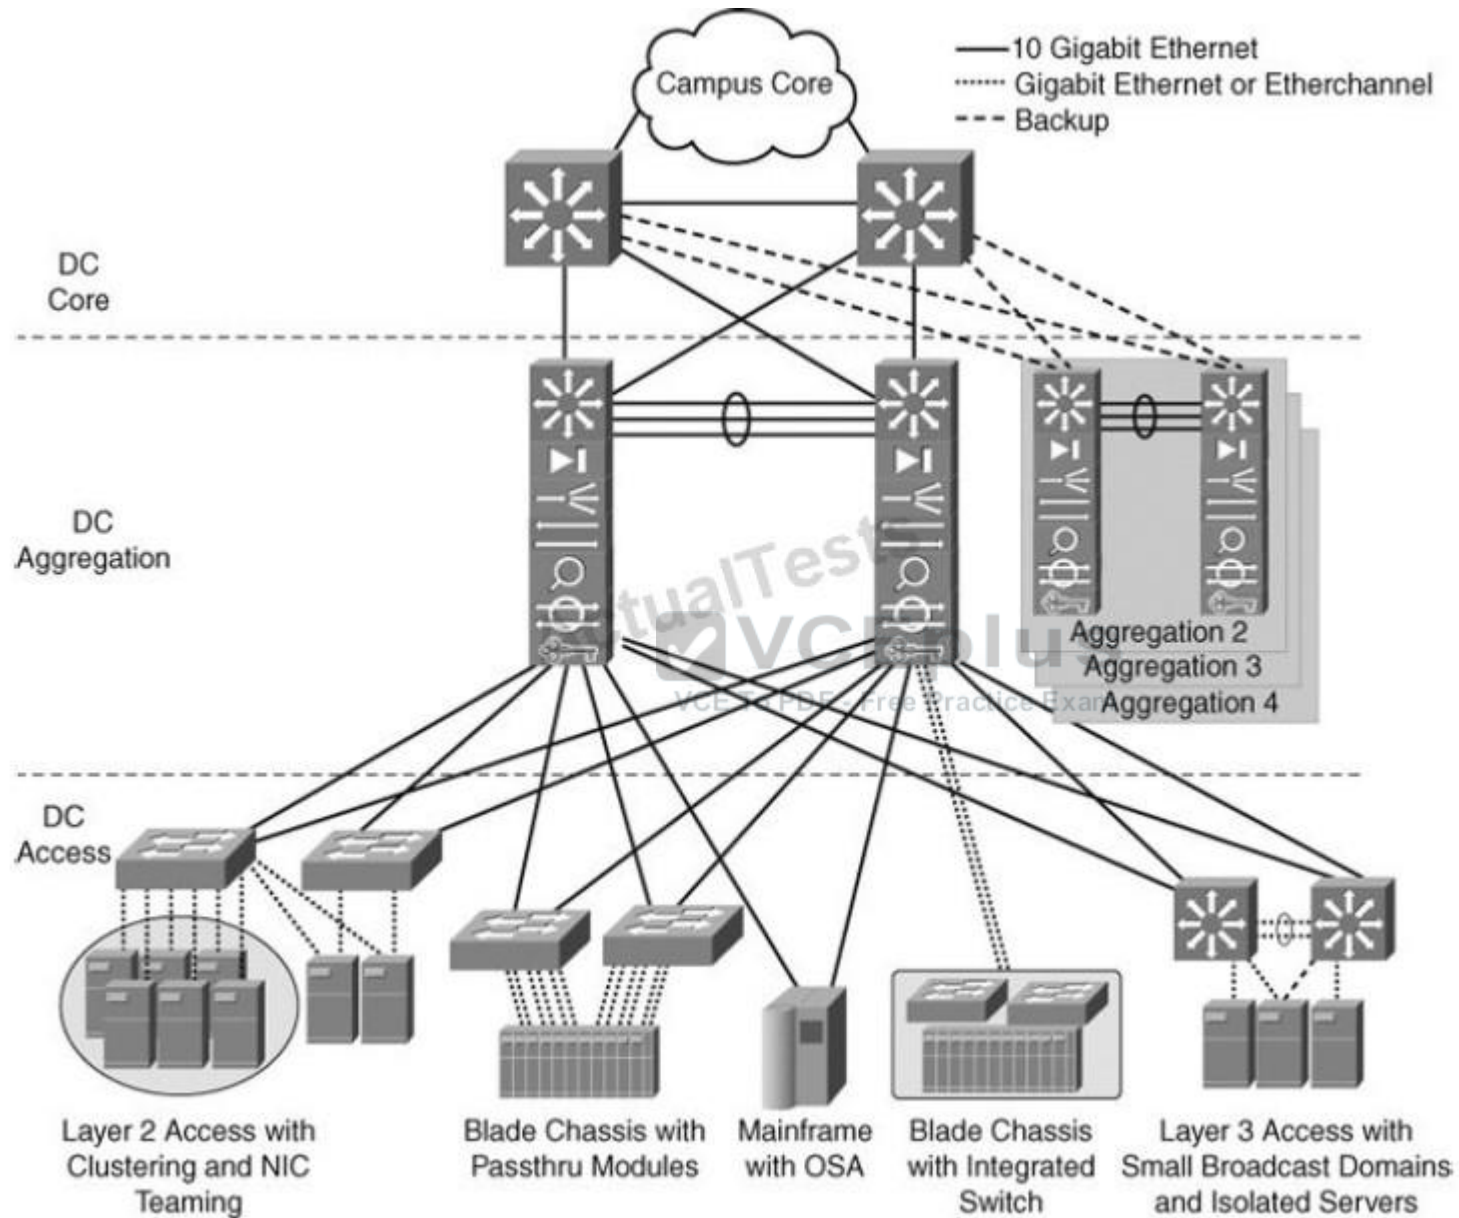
Campus Core

10 Gigabit Ethernet
Gigabit Ethernet or Etherchannel
Backup

DC Core

DC Aggregation

Aggregation 2
Aggregation 3
Aggregation 4

VCEplus
VCE To PDF - Free Practice Exam

DC Access

Layer 2 Access with Clustering and NIC Teaming

Blade Chassis with Passthru Modules

Mainframe with OSA

Blade Chassis with Integrated Switch

Layer 3 Access with Small Broadcast Domains and Isolated Servers